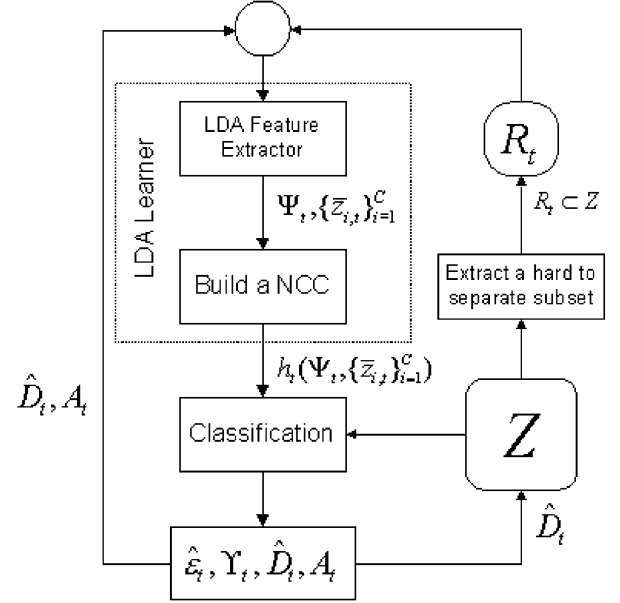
LDA Learner

LDA Feature Extractor

$\Psi_t, \{\bar{z}_{i,t}\}_{i=1}^{C}$

Build a NCC

$h_t(\Psi_t, \{\bar{z}_{i,t}\}_{i=1}^{C})$

Classification

$\hat{\varepsilon}_t, \Upsilon_t, \hat{D}_t, A_t$

$\hat{D}_t, A_t$

$R_t$

$R_t \subset Z$

Extract a hard to separate subset

$Z$

$\hat{D}_t$